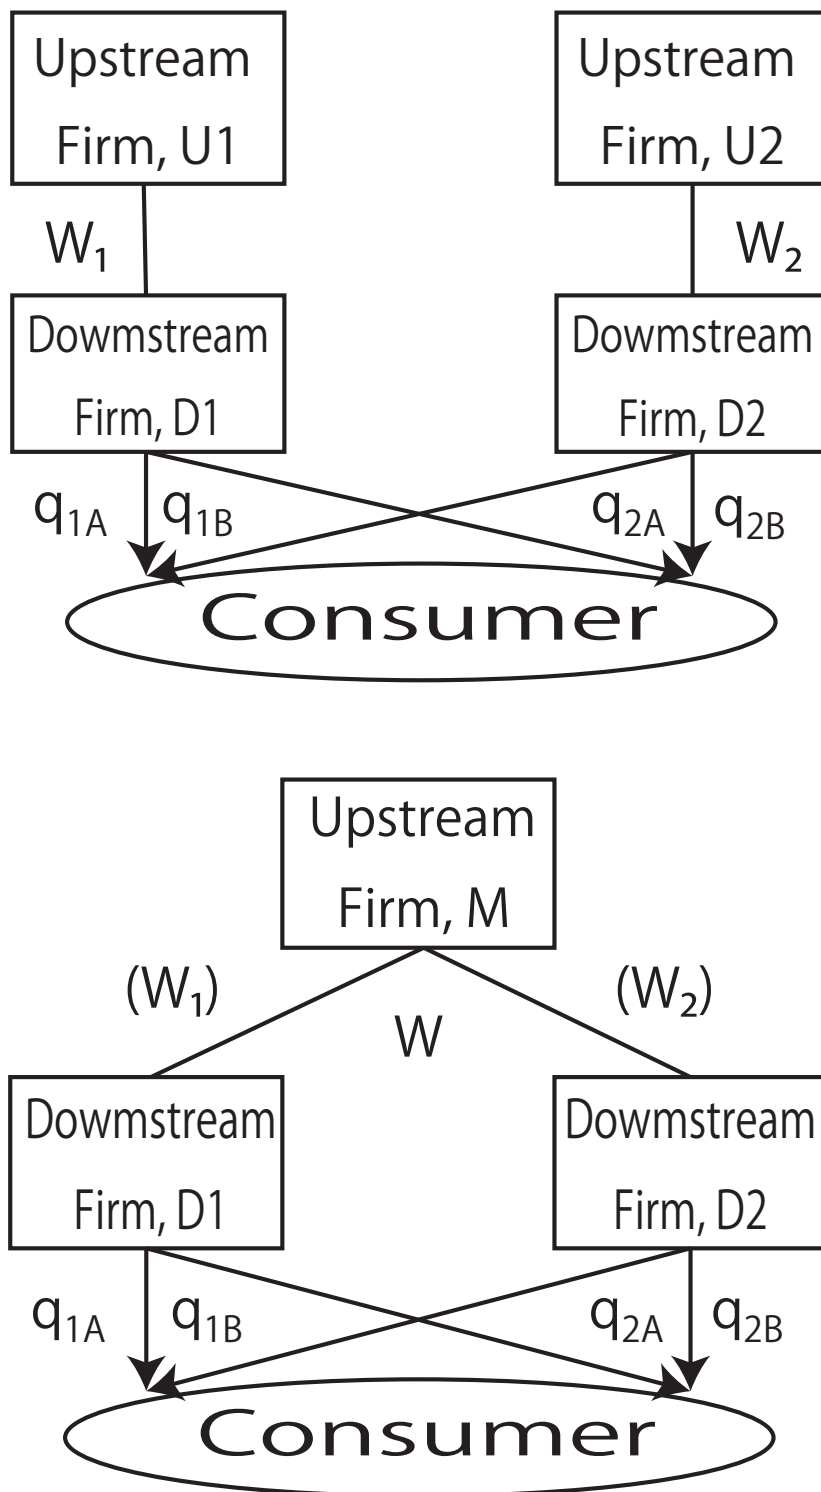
Upstream Firm, U1

Upstream Firm, U2

$W_1$

$W_2$

Dowmstream Firm, D1

Dowmstream Firm, D2

$q_{1A}$ $q_{1B}$

$q_{2A}$ $q_{2B}$

Consumer

Upstream Firm, M

$(W_1)$

$(W_2)$

W

Dowmstream Firm, D1

Dowmstream Firm, D2

$q_{1A}$ $q_{1B}$

$q_{2A}$ $q_{2B}$

Consumer